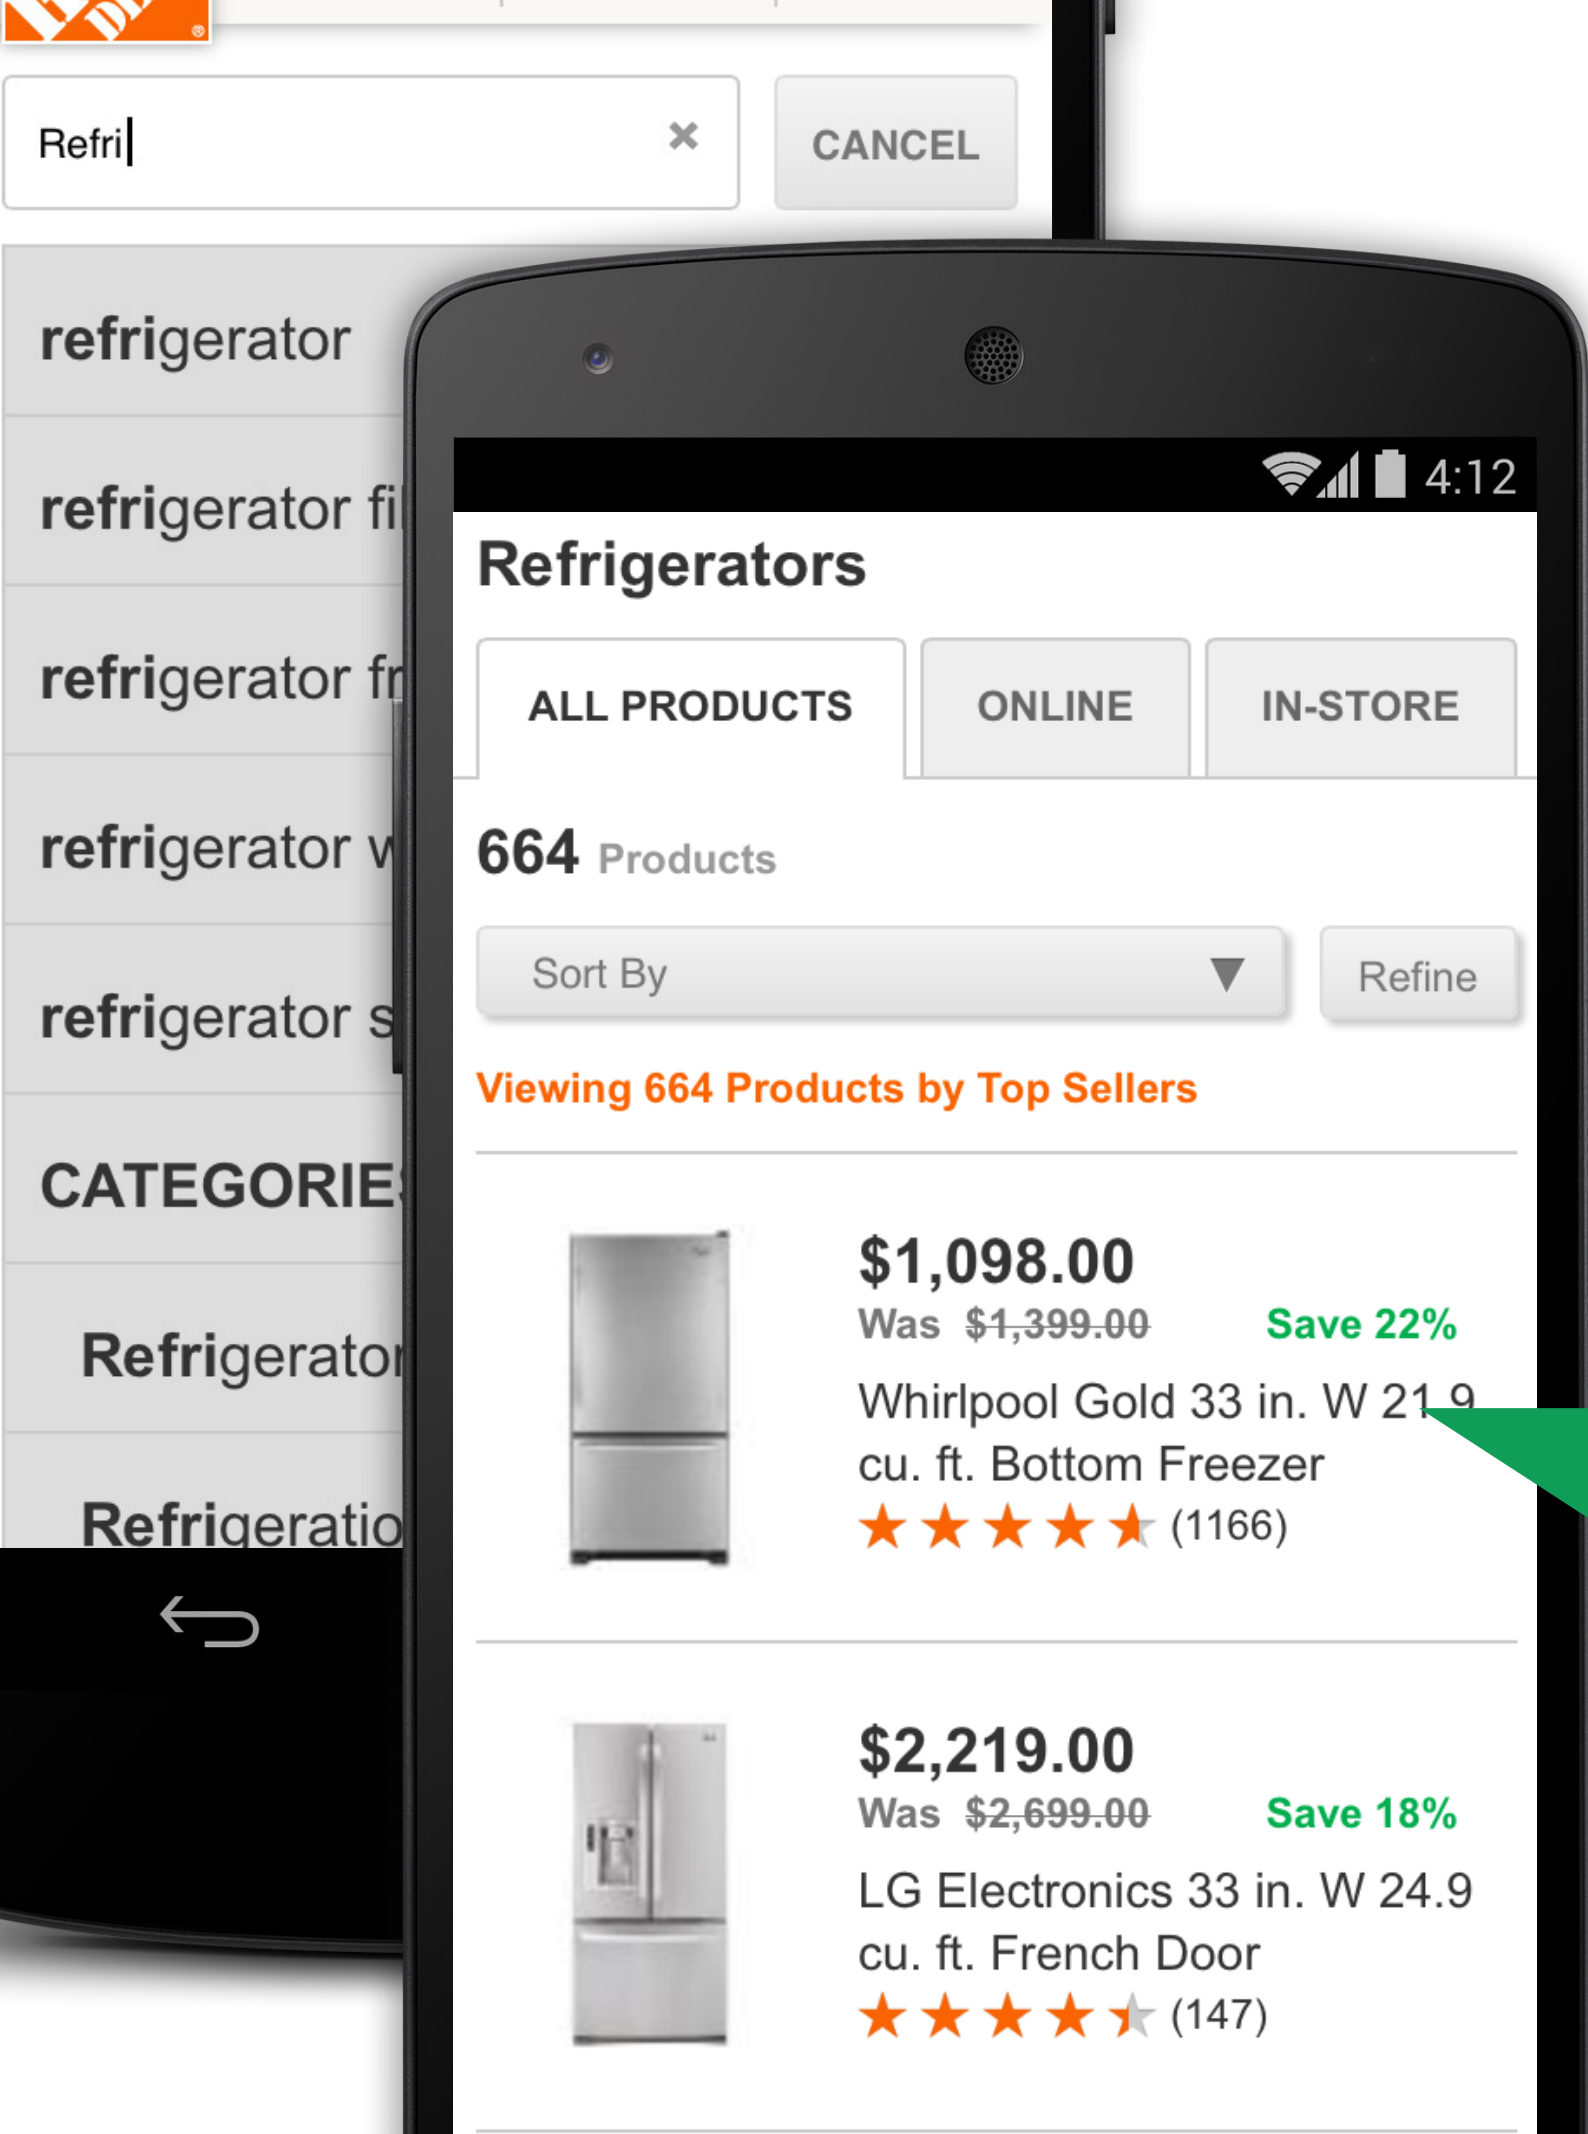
Refri

CANCEL

refrigerator

refrigerator fi

refrigerator fr

refrigerator w

refrigerator s

CATEGORIE

Refrigerator

Refrigeratio

4:12

Refrigerators

ALL PRODUCTS | ONLINE | IN-STORE

664 Products

Sort By

Refine

Viewing 664 Products by Top Sellers

$1,098.00
Was ~~$1,399.00~~ Save 22%
Whirlpool Gold 33 in. W 21.9 cu. ft. Bottom Freezer
(1166)

$2,219.00
Was ~~$2,699.00~~ Save 18%
LG Electronics 33 in. W 24.9 cu. ft. French Door
(147)